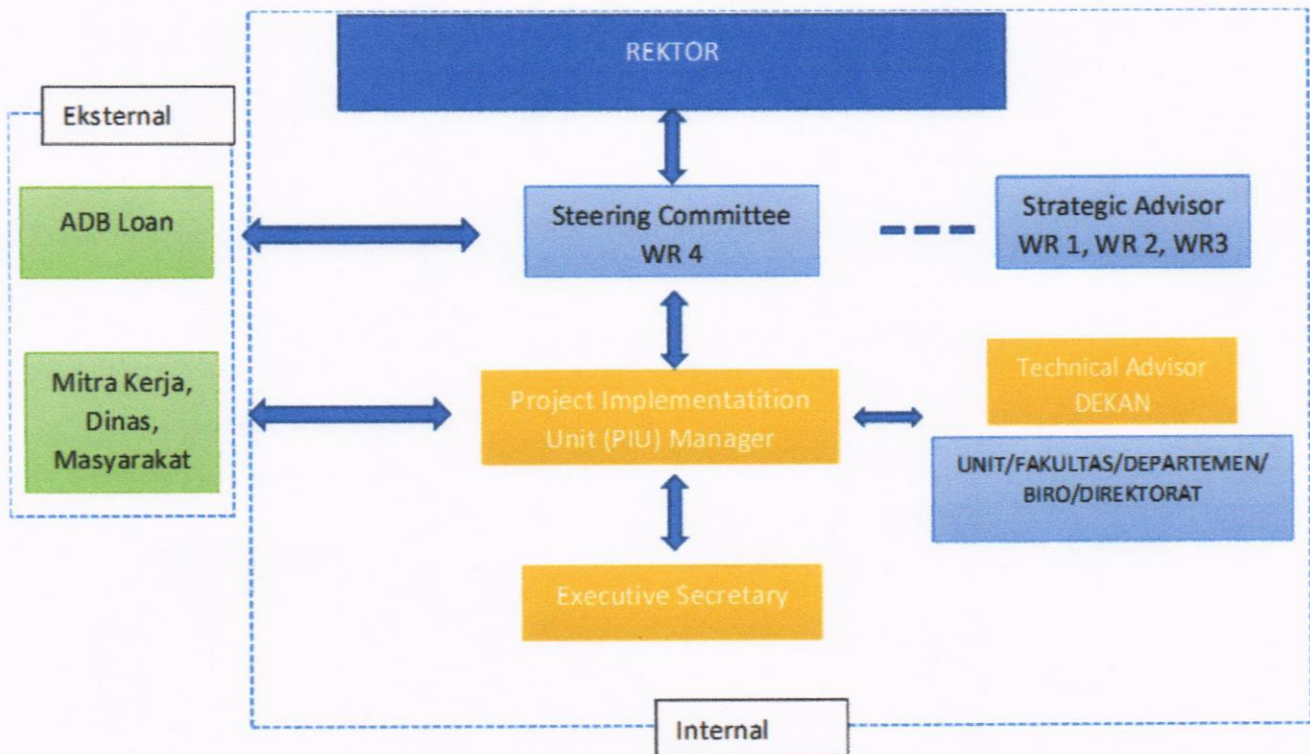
REKTOR

Eksternal

ADB Loan

Steering Committee
WR 4

Strategic Advisor
WR 1, WR 2, WR3

Mitra Kerja,
Dinas,
Masyarakat

Project Implementatition
Unit (PIU) Manager

Technical Advisor
DEKAN

UNIT/FAKULTAS/DEPARTEMEN/
BIRO/DIREKTORAT

Executive Secretary

Internal